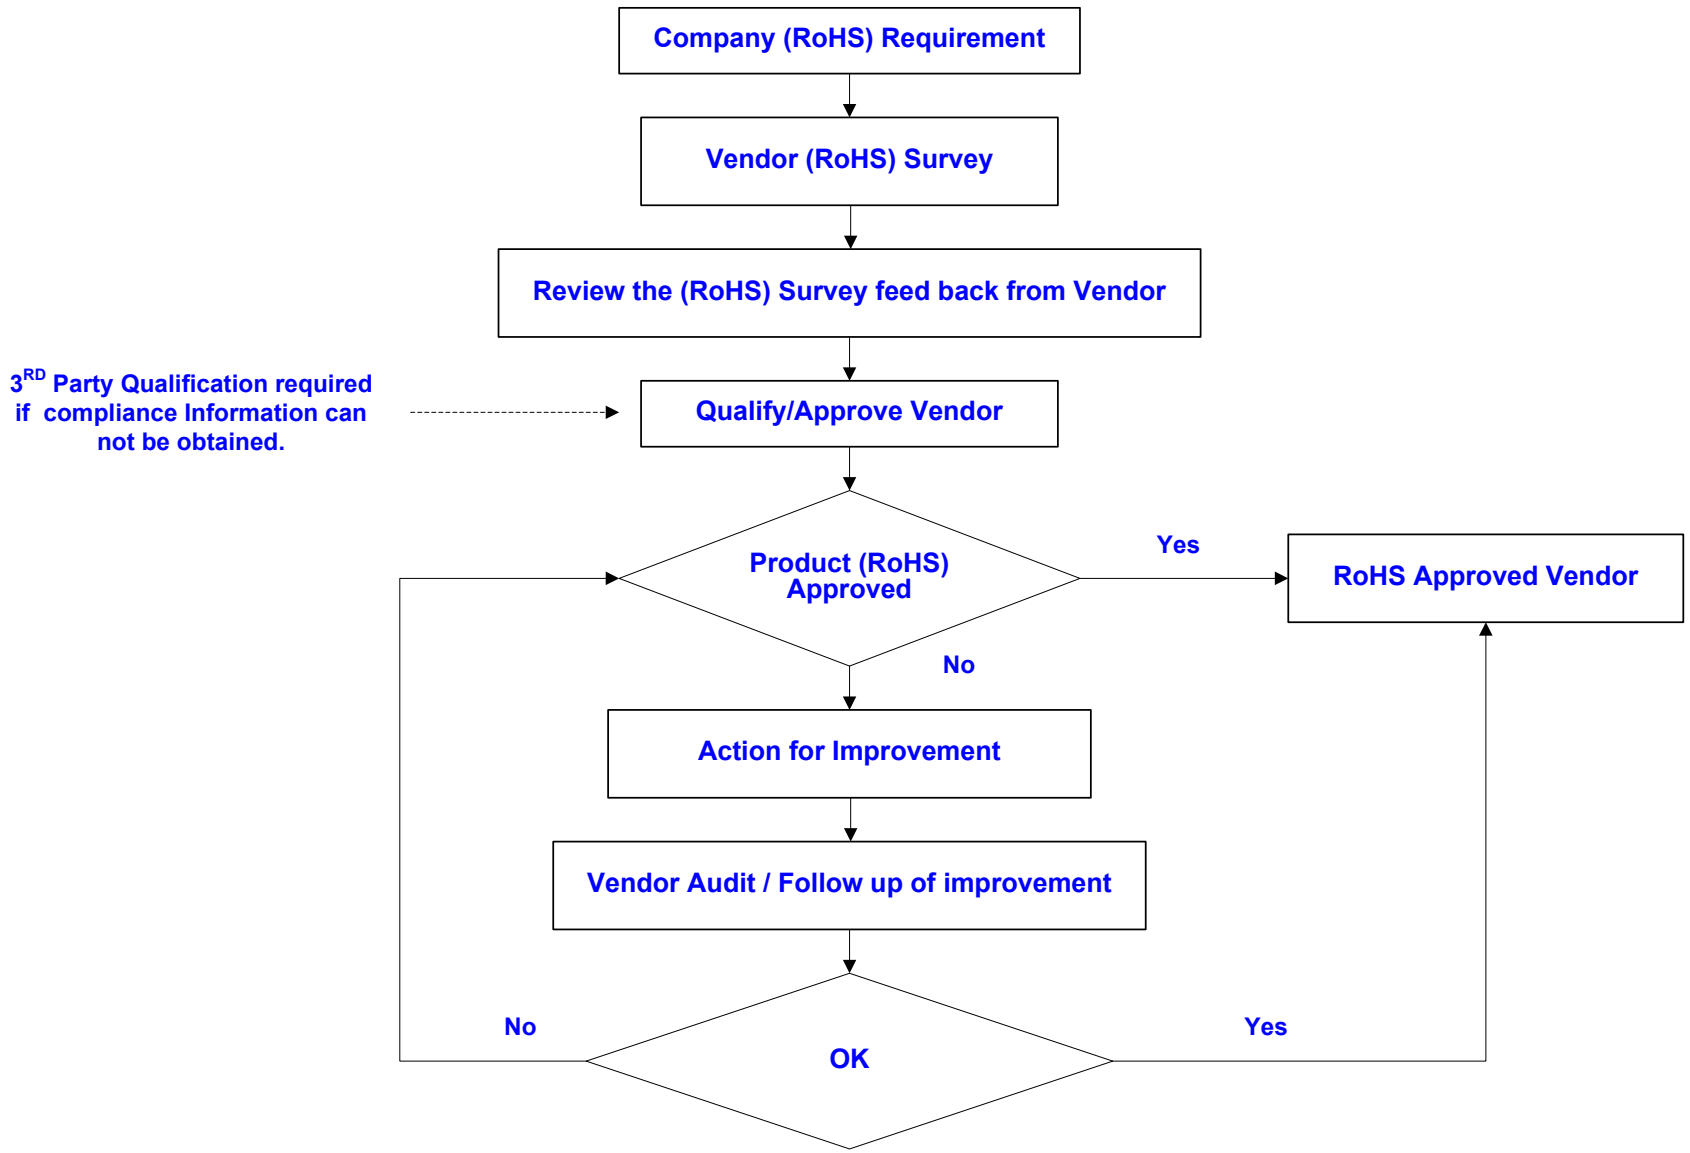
Company (RoHS) Requirement

Vendor (RoHS) Survey

Review the (RoHS) Survey feed back from Vendor

3$^{RD}$ Party Qualification required if compliance Information can not be obtained.

Qualify/Approve Vendor

Product (RoHS) Approved

Yes

RoHS Approved Vendor

No

Action for Improvement

Vendor Audit / Follow up of improvement

No

OK

Yes